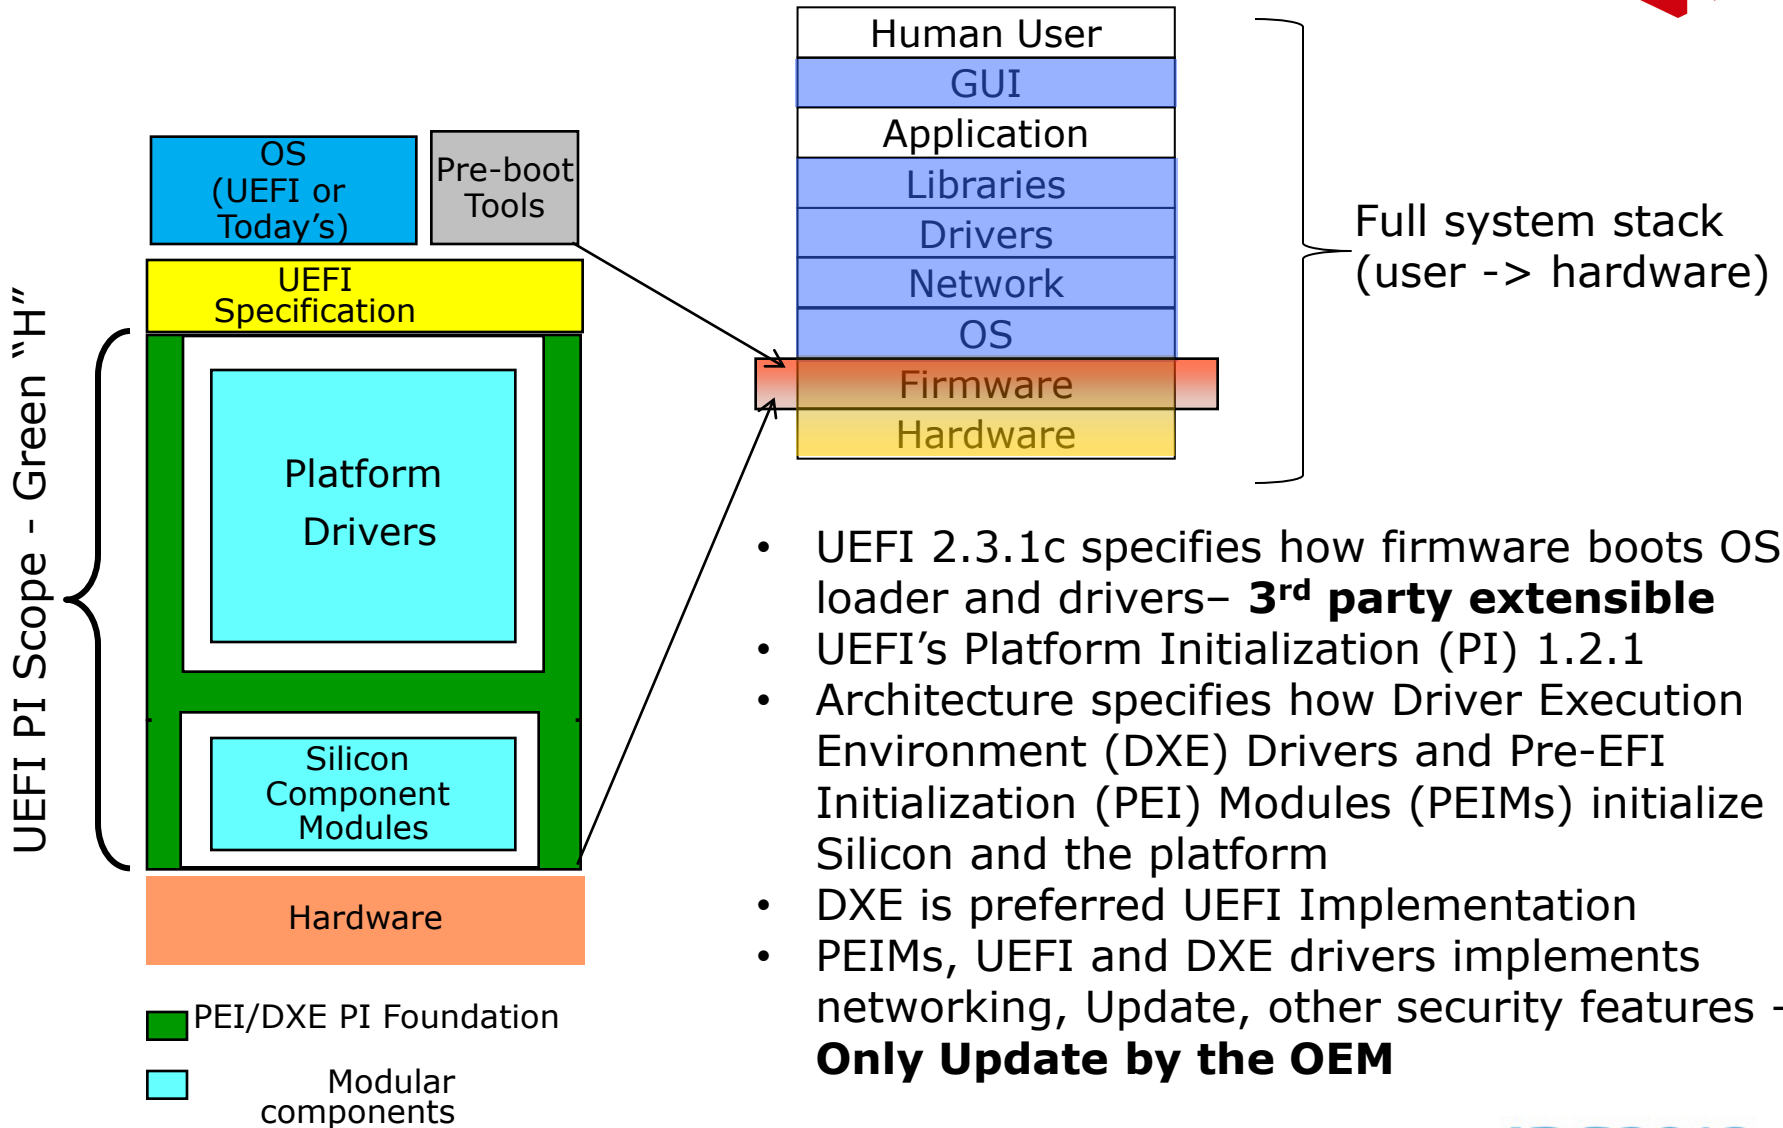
UEFI PI Scope - Green "H"

OS (UEFI or Today's)

Pre-boot Tools

UEFI Specification

Platform Drivers

Silicon Component Modules

Hardware

PEI/DXE PI Foundation

Modular components

Human User
GUI
Application
Libraries
Drivers
Network
OS
Firmware
Hardware

Full system stack (user -> hardware)

• UEFI 2.3.1c specifies how firmware boots OS loader and drivers– **3rd party extensible**
• UEFI's Platform Initialization (PI) 1.2.1
• Architecture specifies how Driver Execution Environment (DXE) Drivers and Pre-EFI Initialization (PEI) Modules (PEIMs) initialize Silicon and the platform
• DXE is preferred UEFI Implementation
• PEIMs, UEFI and DXE drivers implements networking, Update, other security features - **Only Update by the OEM**